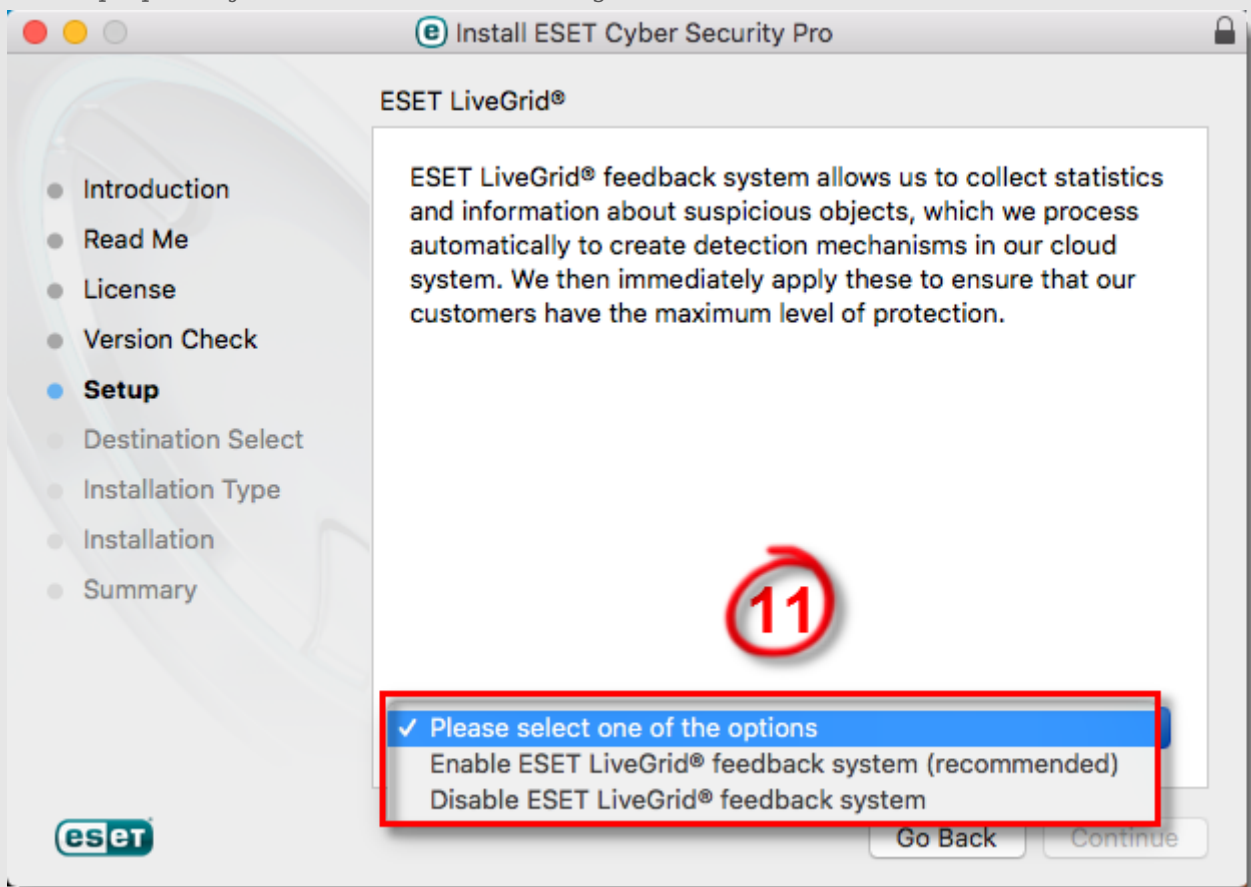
Install ESET Cyber Security Pro

ESET LiveGrid®

Introduction
Read Me
License
Version Check
Setup
Destination Select
Installation Type
Installation
Summary

ESET LiveGrid® feedback system allows us to collect statistics and information about suspicious objects, which we process automatically to create detection mechanisms in our cloud system. We then immediately apply these to ensure that our customers have the maximum level of protection.

11

✓ Please select one of the options
Enable ESET LiveGrid® feedback system (recommended)
Disable ESET LiveGrid® feedback system

eset

Go Back
Continue